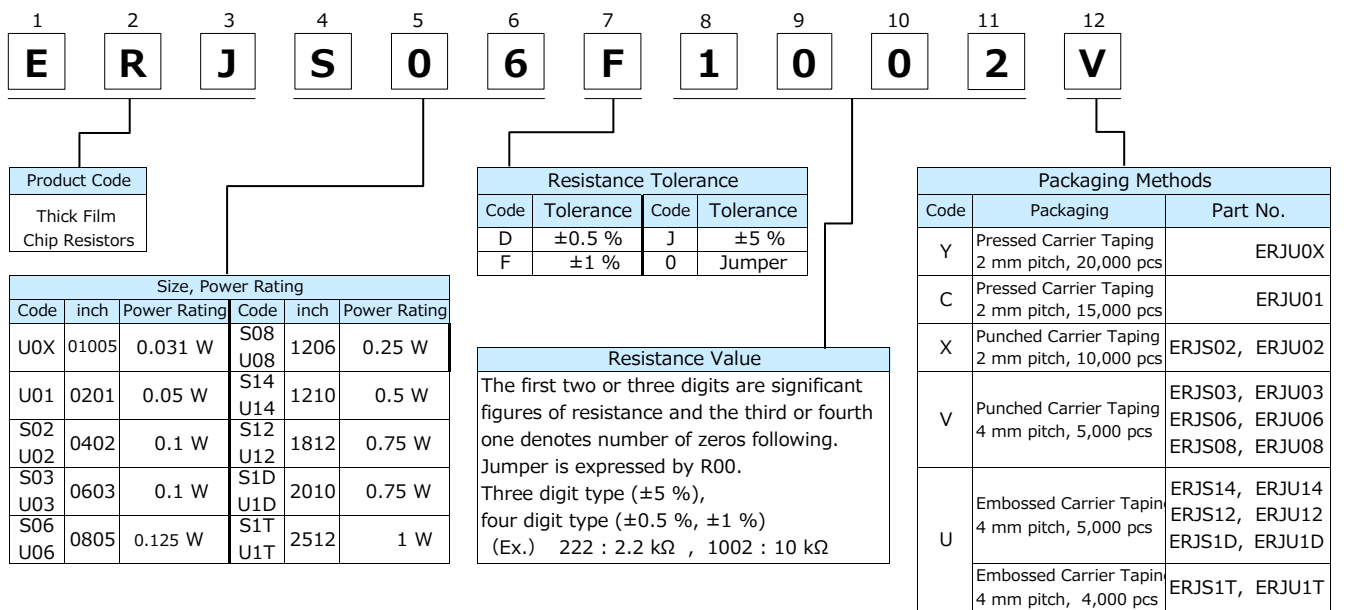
| 1 | 2 | 3 | 4 | 5 | 6 | 7 | 8 | 9 | 10 | 11 | 12 |
|---|---|---|---|---|---|---|---|---|---|---|---|
| E | R | J | S | 0 | 6 | F | 1 | 0 | 0 | 2 | V |

Product Code
Thick Film Chip Resistors

Size, Power Rating

| Code | inch | Power Rating | Code | inch | Power Rating |
|---|---|---|---|---|---|
| U0X | 01005 | 0.031 W | S08 U08 | 1206 | 0.25 W |
| U01 | 0201 | 0.05 W | S14 U14 | 1210 | 0.5 W |
| S02 U02 | 0402 | 0.1 W | S12 U12 | 1812 | 0.75 W |
| S03 U03 | 0603 | 0.1 W | S1D U1D | 2010 | 0.75 W |
| S06 U06 | 0805 | 0.125 W | S1T U1T | 2512 | 1 W |

Resistance Tolerance

| Code | Tolerance | Code | Tolerance |
|---|---|---|---|
| D | ±0.5 % | J | ±5 % |
| F | ±1 % | 0 | Jumper |

Resistance Value
The first two or three digits are significant figures of resistance and the third or fourth one denotes number of zeros following.
Jumper is expressed by R00.
Three digit type (±5 %),
four digit type (±0.5 %, ±1 %)
(Ex.) 222 : 2.2 kΩ , 1002 : 10 kΩ

Packaging Methods

| Code | Packaging | Part No. |
|---|---|---|
| Y | Pressed Carrier Taping 2 mm pitch, 20,000 pcs | ERJU0X |
| C | Pressed Carrier Taping 2 mm pitch, 15,000 pcs | ERJU01 |
| X | Punched Carrier Taping 2 mm pitch, 10,000 pcs | ERJS02, ERJU02 |
| V | Punched Carrier Taping 4 mm pitch, 5,000 pcs | ERJS03, ERJU03 ERJS06, ERJU06 ERJS08, ERJU08 |
| U | Embossed Carrier Tapin 4 mm pitch, 5,000 pcs | ERJS14, ERJU14 ERJS12, ERJU12 ERJS1D, ERJU1D |
| U | Embossed Carrier Tapin 4 mm pitch, 4,000 pcs | ERJS1T, ERJU1T |